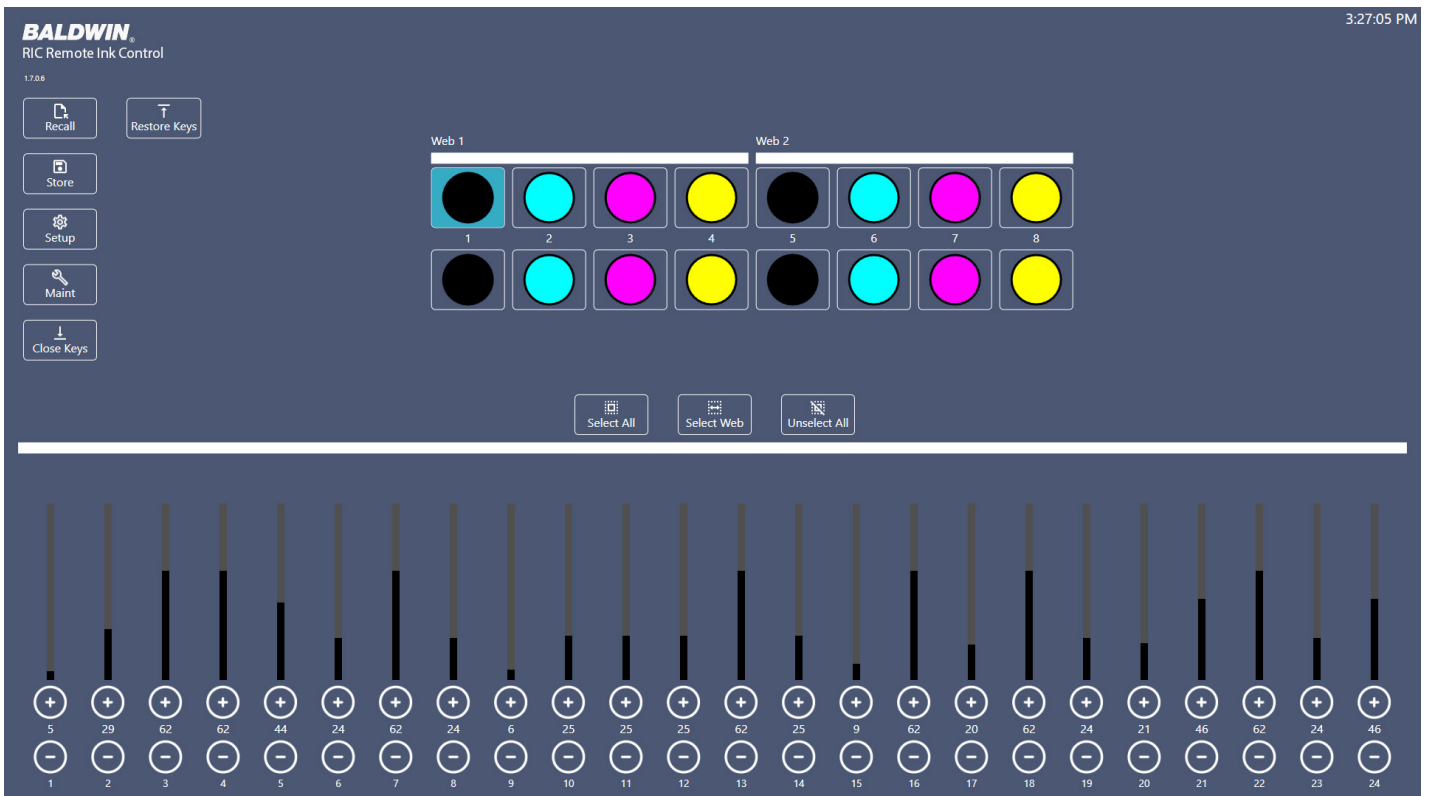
BALDWIN®
RIC Remote Ink Control
1.7.0.6

3:27:05 PM

Recall
Restore Keys
Store
Setup
Maint
Close Keys

Web 1
Web 2

1 2 3 4 5 6 7 8

Select All
Select Web
Unselect All

| 5 | 29 | 62 | 62 | 44 | 24 | 62 | 24 | 6 | 25 | 25 | 25 | 62 | 25 | 9 | 62 | 20 | 62 | 24 | 21 | 46 | 62 | 24 | 46 |
|---|---|---|---|---|---|---|---|---|---|---|---|---|---|---|---|---|---|---|---|---|---|---|---|
| 1 | 2 | 3 | 4 | 5 | 6 | 7 | 8 | 9 | 10 | 11 | 12 | 13 | 14 | 15 | 16 | 17 | 18 | 19 | 20 | 21 | 22 | 23 | 24 |